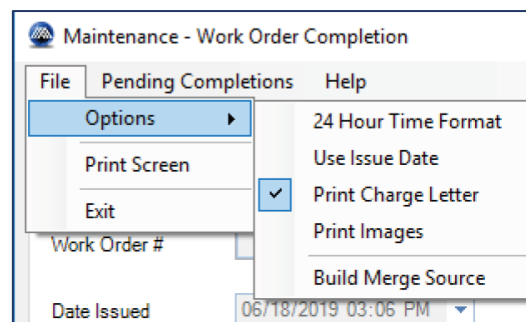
Maintenance - Work Order Completion

File Pending Completions Help

Options

Print Screen

Exit

24 Hour Time Format

Use Issue Date

Print Charge Letter

Print Images

Build Merge Source

Work Order #

Date Issued 06/18/2019 03:06 PM